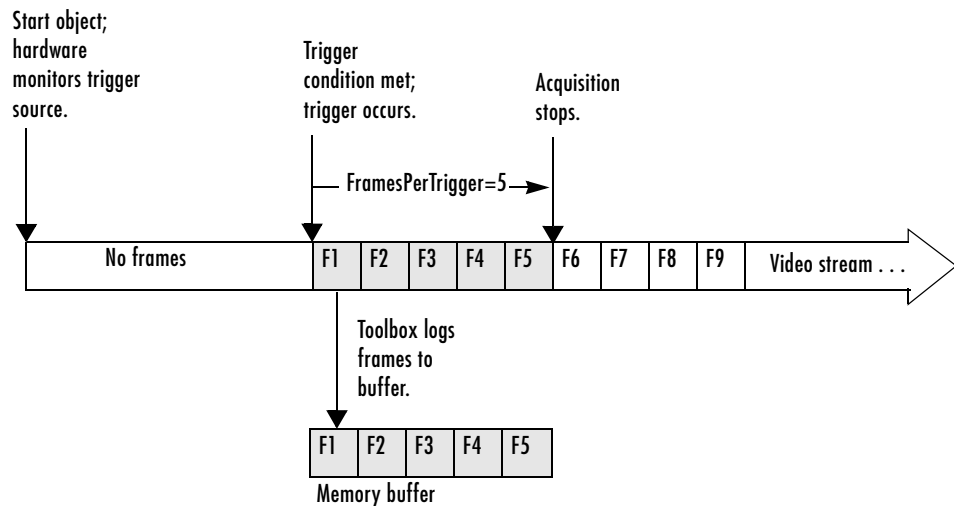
Start object; hardware monitors trigger source.

Trigger condition met; trigger occurs.

Acquisition stops.

FramesPerTrigger=5

No frames

F1 F2 F3 F4 F5 F6 F7 F8 F9

Video stream . . .

Toolbox logs frames to buffer.

F1 F2 F3 F4 F5

Memory buffer